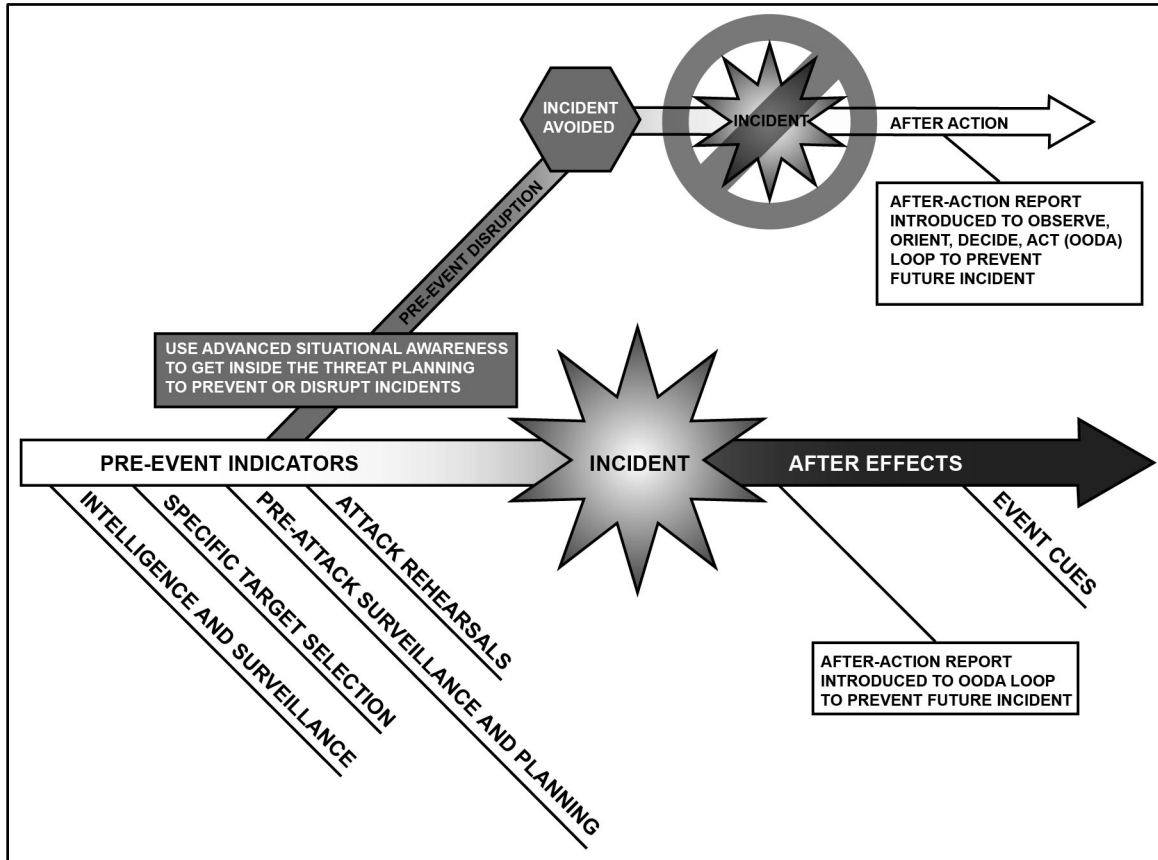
INCIDENT AVOIDED

INCIDENT

AFTER ACTION

AFTER-ACTION REPORT INTRODUCED TO OBSERVE, ORIENT, DECIDE, ACT (OODA) LOOP TO PREVENT FUTURE INCIDENT

PRE-EVENT DISRUPTION

USE ADVANCED SITUATIONAL AWARENESS TO GET INSIDE THE THREAT PLANNING TO PREVENT OR DISRUPT INCIDENTS

PRE-EVENT INDICATORS

INCIDENT

AFTER EFFECTS

INTELLIGENCE AND SURVEILLANCE

SPECIFIC TARGET SELECTION

PRE-ATTACK SURVEILLANCE AND PLANNING

ATTACK REHEARSALS

EVENT CUES

AFTER-ACTION REPORT INTRODUCED TO OODA LOOP TO PREVENT FUTURE INCIDENT